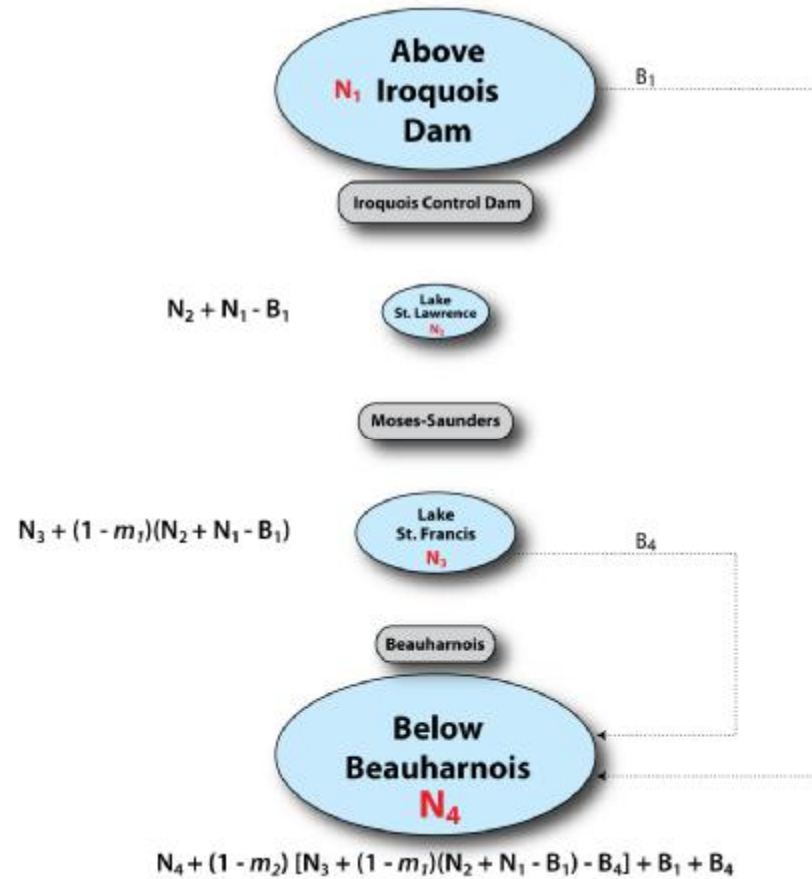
Above
$N_1$ Iroquois
Dam

$B_1$

Iroquois Control Dam

$N_2 + N_1 - B_1$

Lake
St. Lawrence
$N_2$

Moses-Saunders

$N_3 + (1 - m_1)(N_2 + N_1 - B_1)$

Lake
St. Francis
$N_3$

$B_4$

Beauharnois

Below
Beauharnois
$N_4$

$N_4 + (1 - m_2) [N_3 + (1 - m_1)(N_2 + N_1 - B_1) - B_4] + B_1 + B_4$